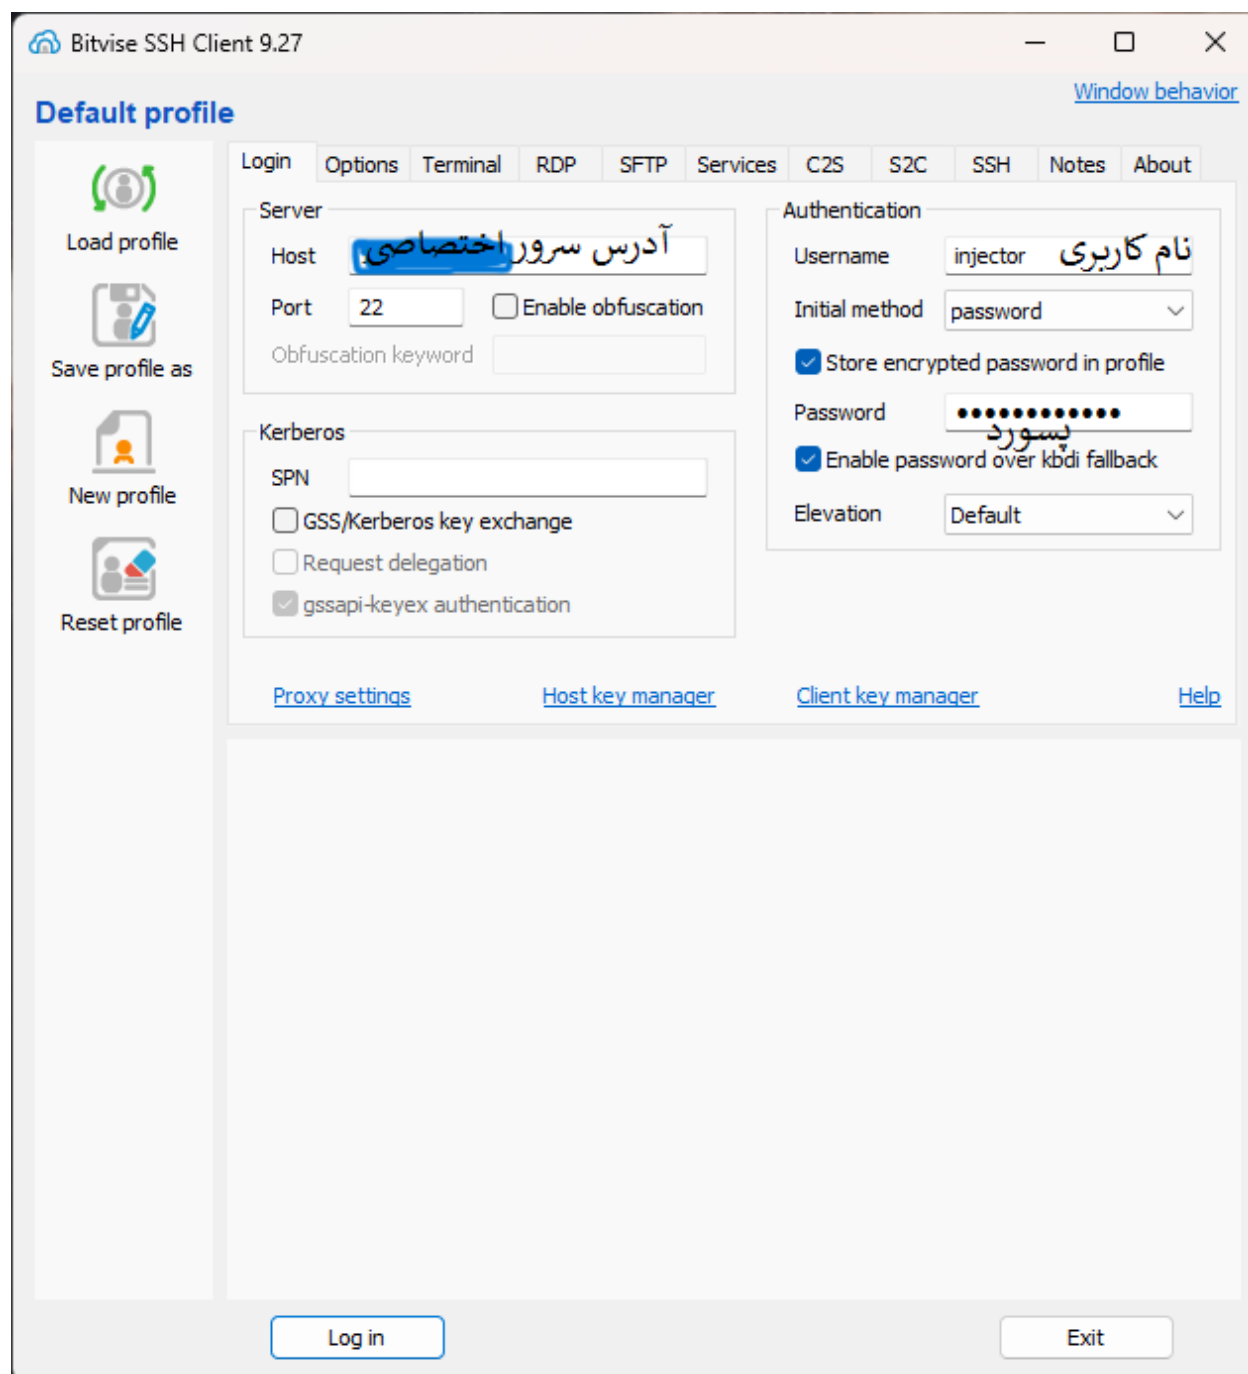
Bitvise SSH Client 9.27

Window behavior

Default profile

Load profile

Save profile as

New profile

Reset profile

Login | Options | Terminal | RDP | SFTP | Services | C2S | S2C | SSH | Notes | About

Server

Host آدرس سرور اختصاصی

Port 22

Enable obfuscation

Obfuscation keyword

Kerberos

SPN

GSS/Kerberos key exchange

Request delegation

gssapi-keyex authentication

Authentication

Username injector نام کاربری

Initial method password

Store encrypted password in profile

Password ••••••••••••• پسورد

Enable password over kbdi fallback

Elevation Default

Proxy settings

Host key manager

Client key manager

Help

Log in

Exit